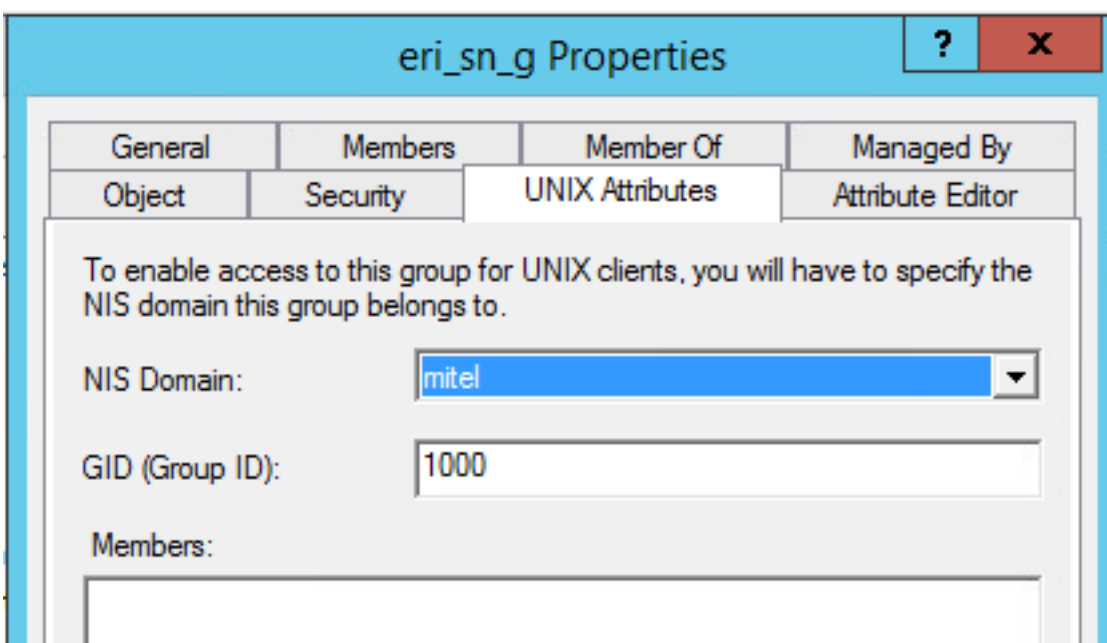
eri_sn_g Properties

?

X

General

Members

Member Of

Managed By

Object

Security

UNIX Attributes

Attribute Editor

To enable access to this group for UNIX clients, you will have to specify the NIS domain this group belongs to.

NIS Domain:

mitel

GID (Group ID):

1000

Members: